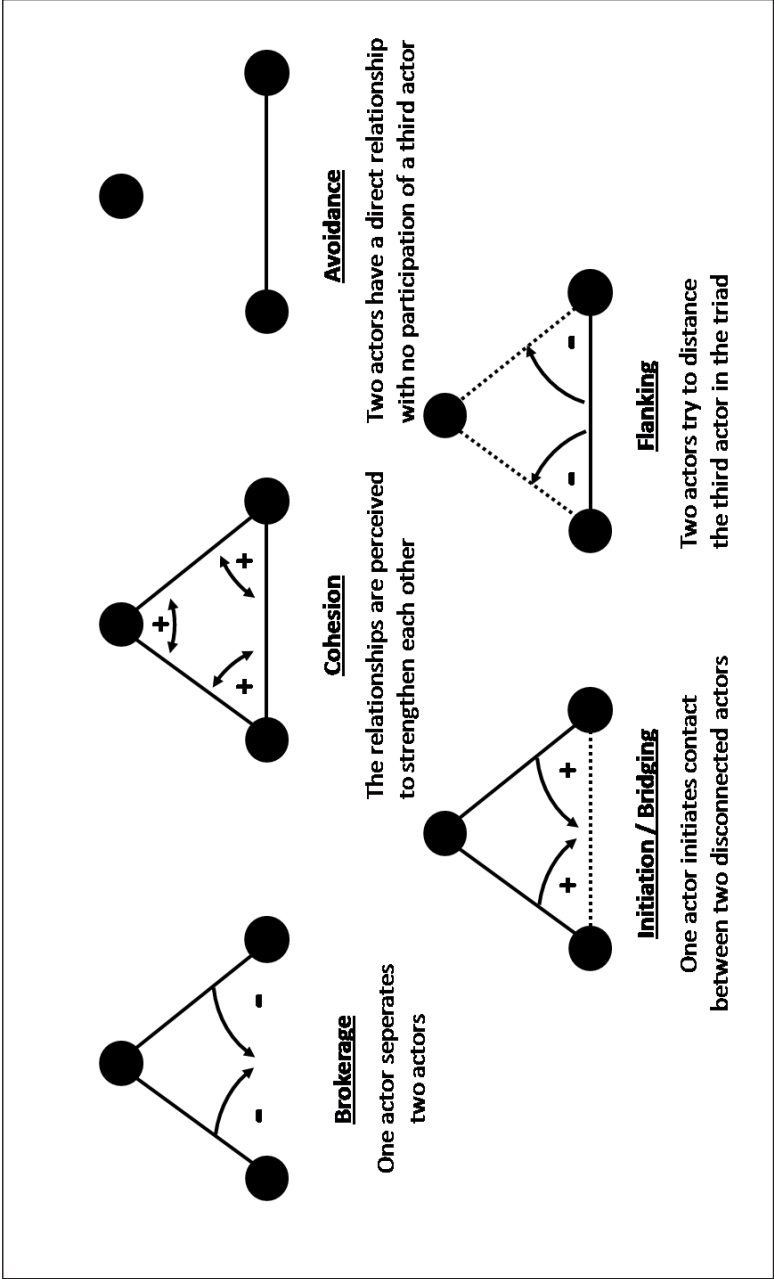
Brokerage

One actor seperates two actors

-

-

Cohesion

The relationships are perceived to strengthen each other

+

+

+

Avoidance

Two actors have a direct relationship with no participation of a third actor

Initiation / Bridging

One actor initiates contact between two disconnected actors

+

+

Flanking

Two actors try to distance the third actor in the triad

-

-